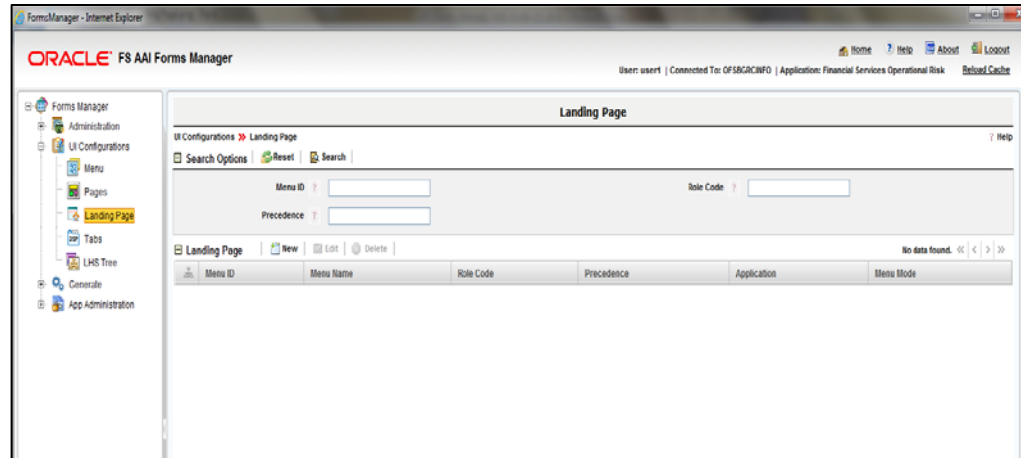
FormsManager - Internet Explorer

ORACLE FS AAI Forms Manager

Home Help About Logout

User: usert | Connected To: OFSBGRCINFO | Application: Financial Services Operational Risk Reload Cache

Forms Manager
Administration
UI Configurations
Menu
Pages
Landing Page
Tabs
LHS Tree
Generate
App Administration

Landing Page

UI Configurations » Landing Page

? Help

Search Options Reset Search

Menu ID ?

Role Code ?

Precedence ?

Landing Page New Edit Delete

No data found. « < > »

| | Menu ID | Menu Name | Role Code | Precedence | Application | Menu Mode |
|---|---|---|---|---|---|---|